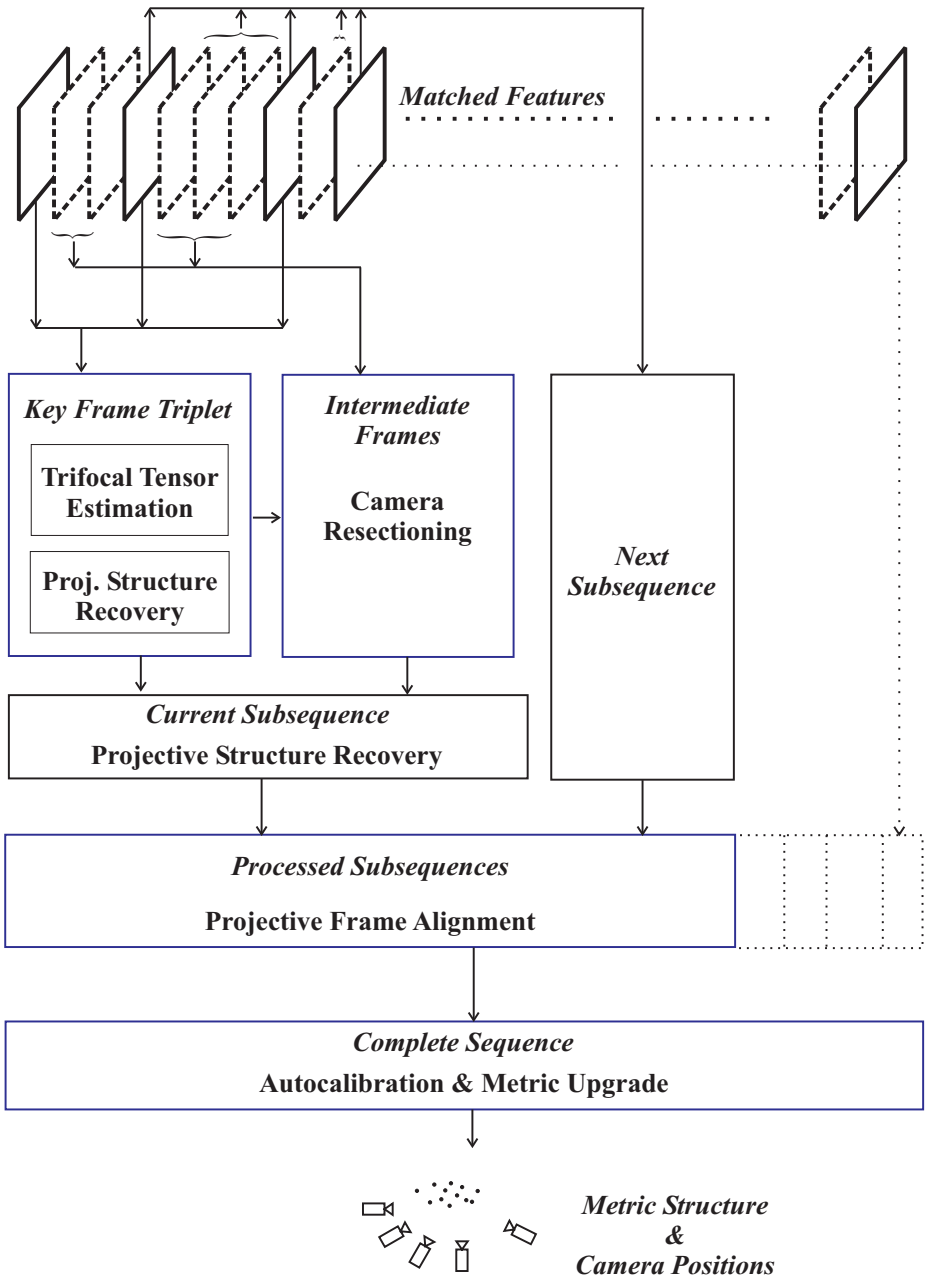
Matched Features

Key Frame Triplet

Trifocal Tensor Estimation

Proj. Structure Recovery

Intermediate Frames

Camera Resectioning

Next Subsequence

Current Subsequence

Projective Structure Recovery

Processed Subsequences

Projective Frame Alignment

Complete Sequence

Autocalibration & Metric Upgrade

Metric Structure & Camera Positions